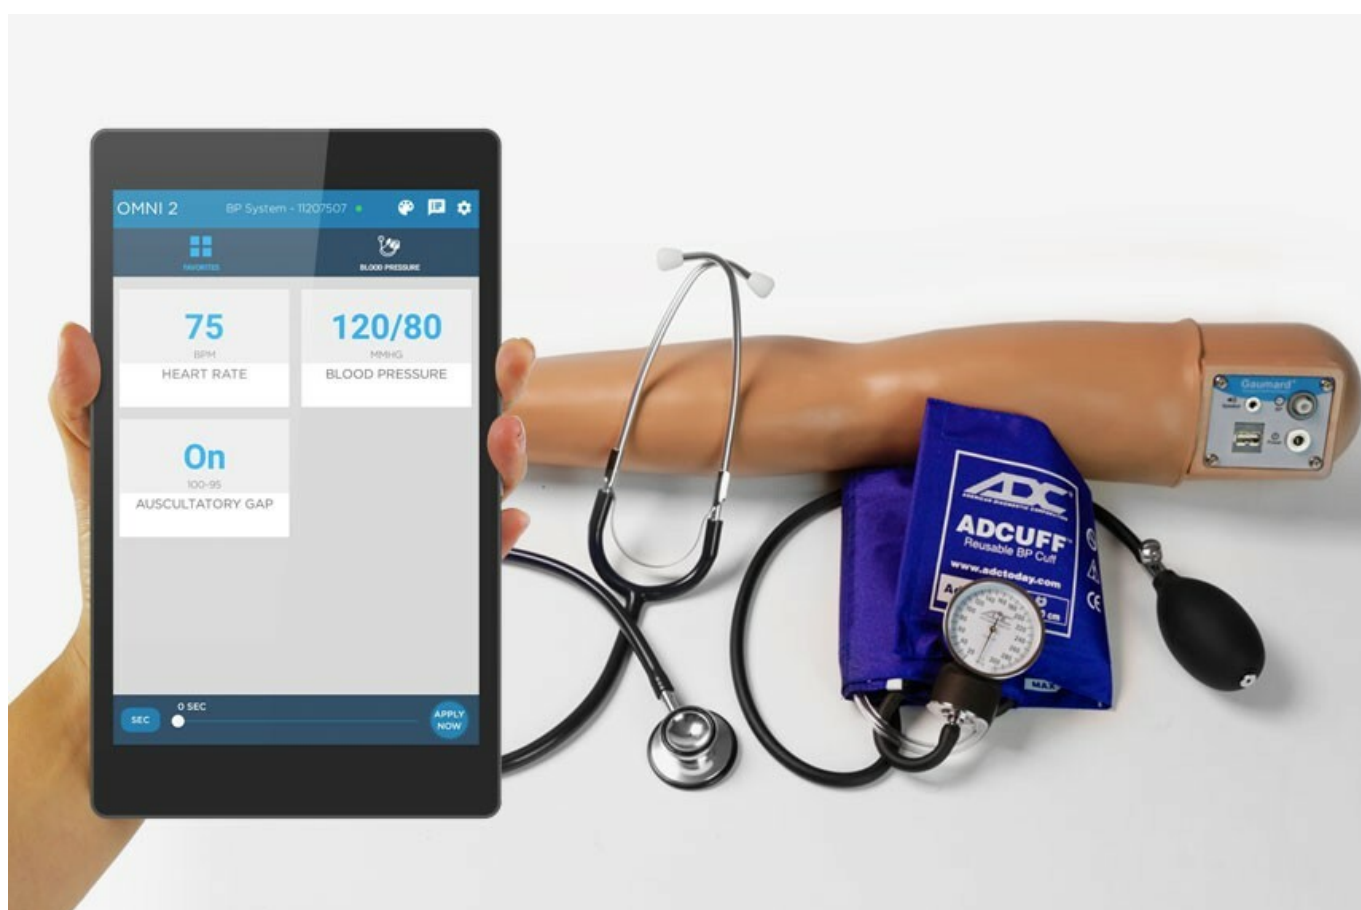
OMNI 2 BP System - 11207507

FAVORITES

BLOOD PRESSURE

75
BPM
HEART RATE

120/80
MMHG
BLOOD PRESSURE

On
100-95
AUSCULTATORY GAP

SEC
0 SEC
APPLY NOW

ADC
ADCUFF
Reusable BP Cuff
www.adctoday.com

Gaumard